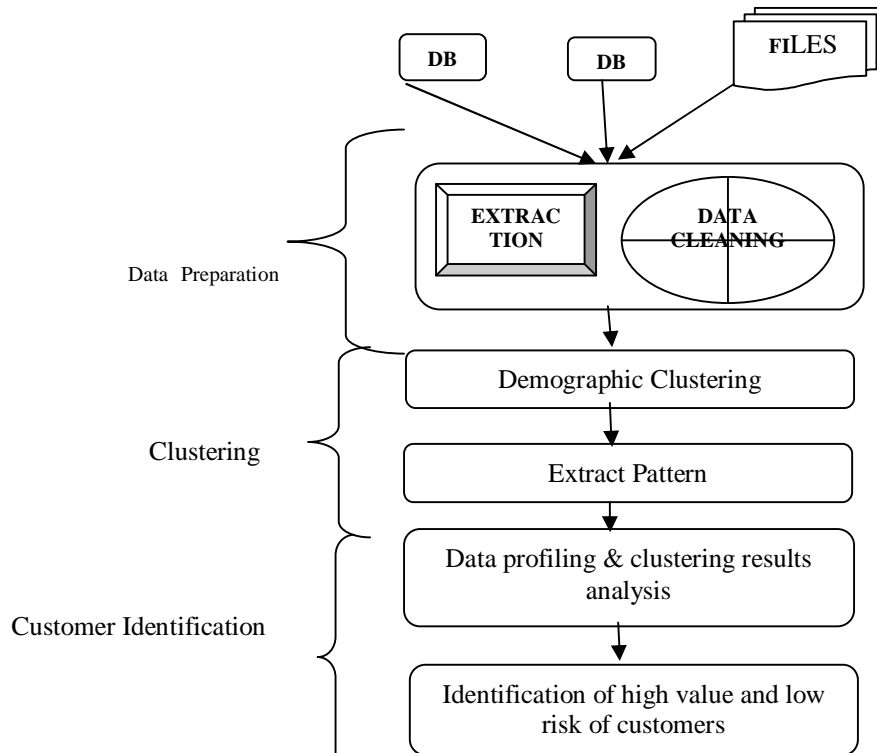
DB

DB

FILES

EXTRAC TION

DATA CLEANING

Data Preparation

Demographic Clustering

Clustering

Extract Pattern

Data profiling & clustering results analysis

Customer Identification

Identification of high value and low risk of customers